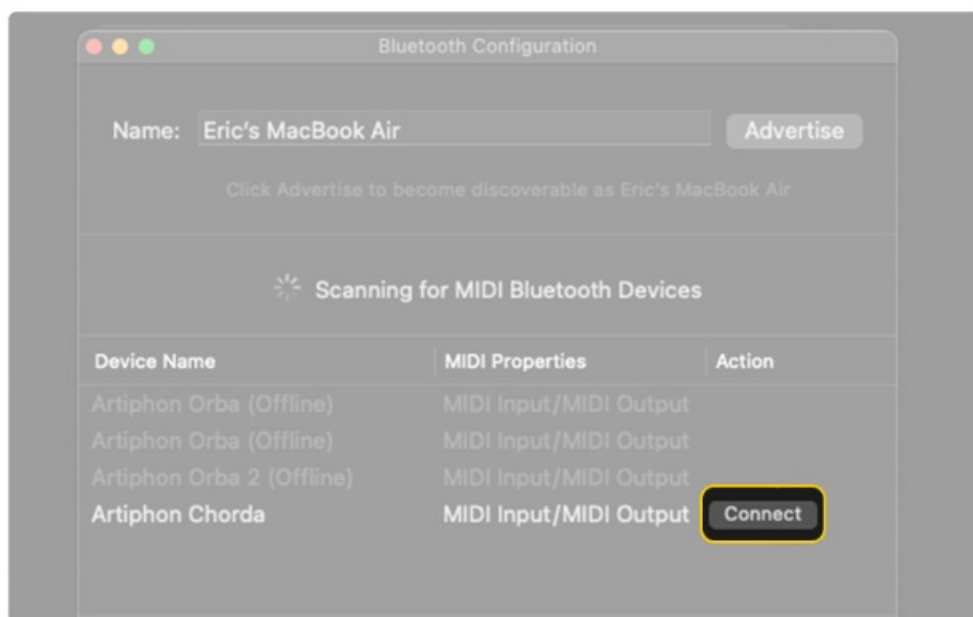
Bluetooth Configuration

Name: Eric's MacBook Air Advertise

Click Advertise to become discoverable as Eric's MacBook Air

Scanning for MIDI Bluetooth Devices

| Device Name | MIDI Properties | Action |
|---|---|---|
| Artiphon Orba (Offline) | MIDI Input/MIDI Output | |
| Artiphon Orba (Offline) | MIDI Input/MIDI Output | |
| Artiphon Orba 2 (Offline) | MIDI Input/MIDI Output | |
| Artiphon Chorda | MIDI Input/MIDI Output | Connect |